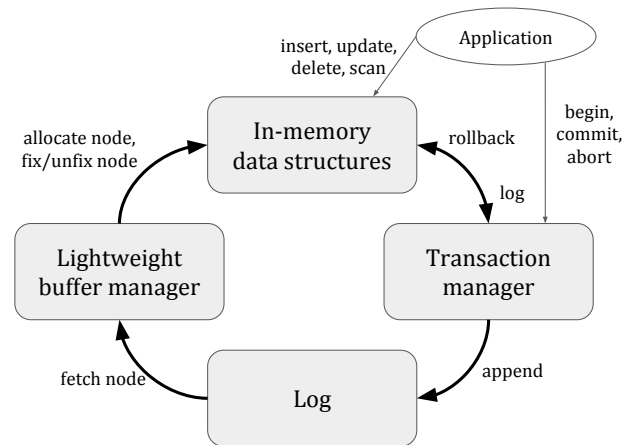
Application

insert, update, delete, scan

begin, commit, abort

In-memory data structures

allocate node, fix/unfix node

rollback

log

Lightweight buffer manager

Transaction manager

fetch node

append

Log